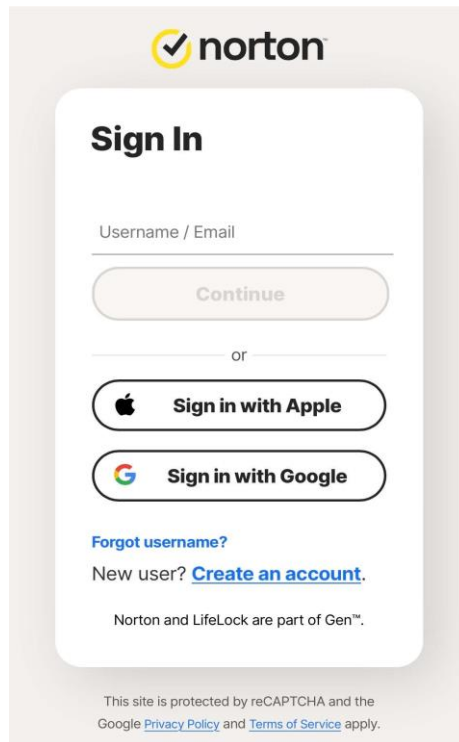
norton

Sign In

Username / Email

Continue

or

Sign in with Apple

Sign in with Google

Forgot username?

New user? Create an account.

Norton and LifeLock are part of Gen™.

This site is protected by reCAPTCHA and the Google Privacy Policy and Terms of Service apply.